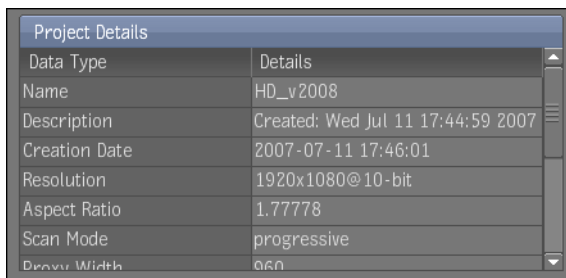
Project Details

| Data Type | Details |
|---|---|
| Name | HD_v2008 |
| Description | Created: Wed Jul 11 17:44:59 2007 |
| Creation Date | 2007-07-11 17:46:01 |
| Resolution | 1920x1080@10-bit |
| Aspect Ratio | 1.77778 |
| Scan Mode | progressive |
| Proxy Width | 960 |